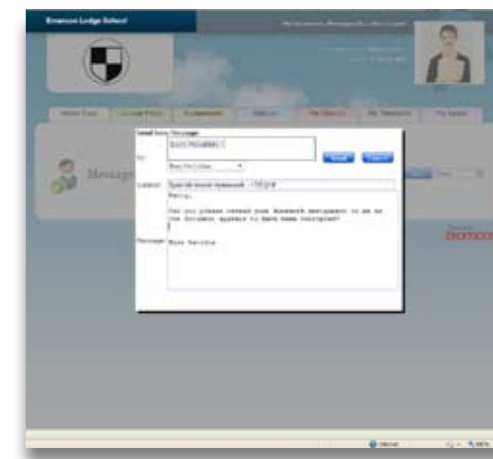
Emerson Lodge School

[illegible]

Messag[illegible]

Send New Message

To:

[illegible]

Send

Cancel

Subject:

Spanish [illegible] homework - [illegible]

Message:

Harry,

Can you please resend your Spanish assignment to me as the document appears to have been corrupted?

Miss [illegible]